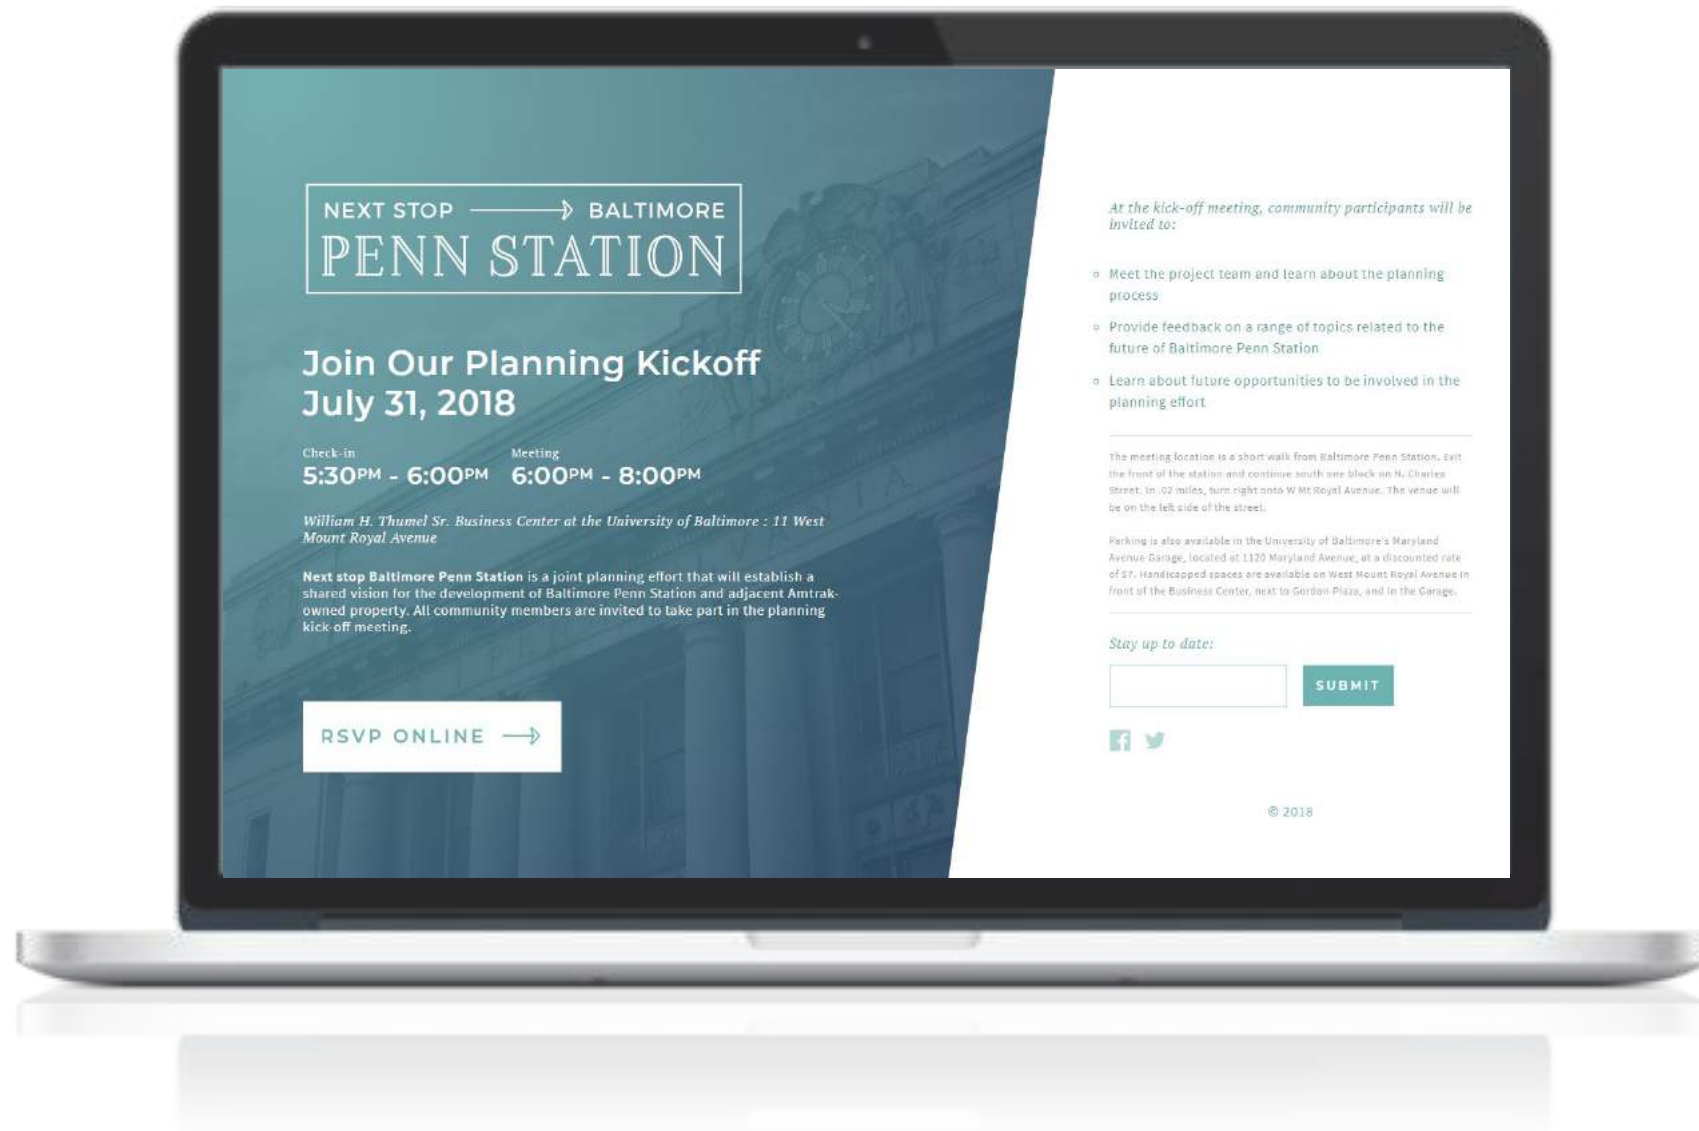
NEXT STOP → BALTIMORE
PENN STATION

Join Our Planning Kickoff
July 31, 2018

Check-in
5:30PM - 6:00PM

Meeting
6:00PM - 8:00PM

William H. Thumel Sr. Business Center at the University of Baltimore : 11 West Mount Royal Avenue

**Next stop Baltimore Penn Station** is a joint planning effort that will establish a shared vision for the development of Baltimore Penn Station and adjacent Amtrak-owned property. All community members are invited to take part in the planning kick-off meeting.

RSVP ONLINE →

At the kick-off meeting, community participants will be invited to:

- Meet the project team and learn about the planning process
- Provide feedback on a range of topics related to the future of Baltimore Penn Station
- Learn about future opportunities to be involved in the planning effort

The meeting location is a short walk from Baltimore Penn Station. Exit the front of the station and continue south one block on N. Charles Street. In .02 miles, turn right onto W Mt Royal Avenue. The venue will be on the left side of the street.

Parking is also available in the University of Baltimore's Maryland Avenue Garage, located at 1120 Maryland Avenue, at a discounted rate of $7. Handicapped spaces are available on West Mount Royal Avenue in front of the Business Center, next to Gordon Plaza, and in the Garage.

Stay up to date:

SUBMIT

© 2018